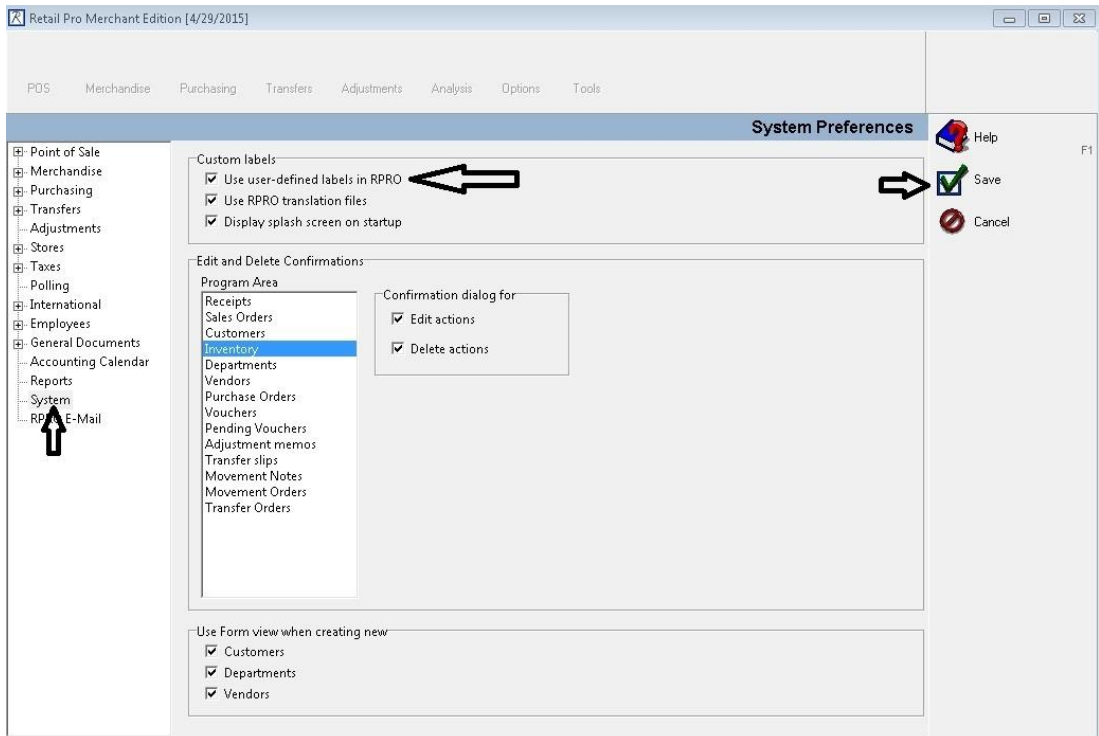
Retail Pro Merchant Edition [4/29/2015]

POS Merchandise Purchasing Transfers Adjustments Analysis Options Tools

System Preferences

Help F1
Save
Cancel

Point of Sale
Merchandise
Purchasing
Transfers
Adjustments
Stores
Taxes
Polling
International
Employees
General Documents
Accounting Calendar
Reports
System
RP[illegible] E-Mail

Custom labels
☑ Use user-defined labels in RPRO
☑ Use RPRO translation files
☑ Display splash screen on startup

Edit and Delete Confirmations
Program Area
Receipts
Sales Orders
Customers
Inventory
Departments
Vendors
Purchase Orders
Vouchers
Pending Vouchers
Adjustment memos
Transfer slips
Movement Notes
Movement Orders
Transfer Orders

Confirmation dialog for
☑ Edit actions
☑ Delete actions

Use Form view when creating new
☑ Customers
☑ Departments
☑ Vendors